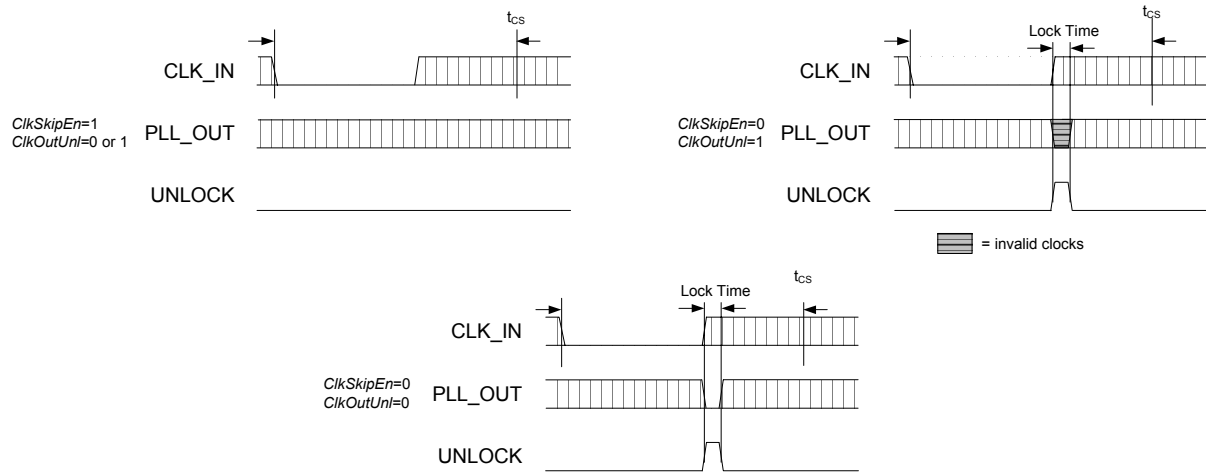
$t_{CS}$

CLK_IN

ClkSkipEn=1
ClkOutUnl=0 or 1

PLL_OUT

UNLOCK

Lock Time

$t_{CS}$

CLK_IN

ClkSkipEn=0
ClkOutUnl=1

PLL_OUT

UNLOCK

= invalid clocks

Lock Time

$t_{CS}$

CLK_IN

ClkSkipEn=0
ClkOutUnl=0

PLL_OUT

UNLOCK